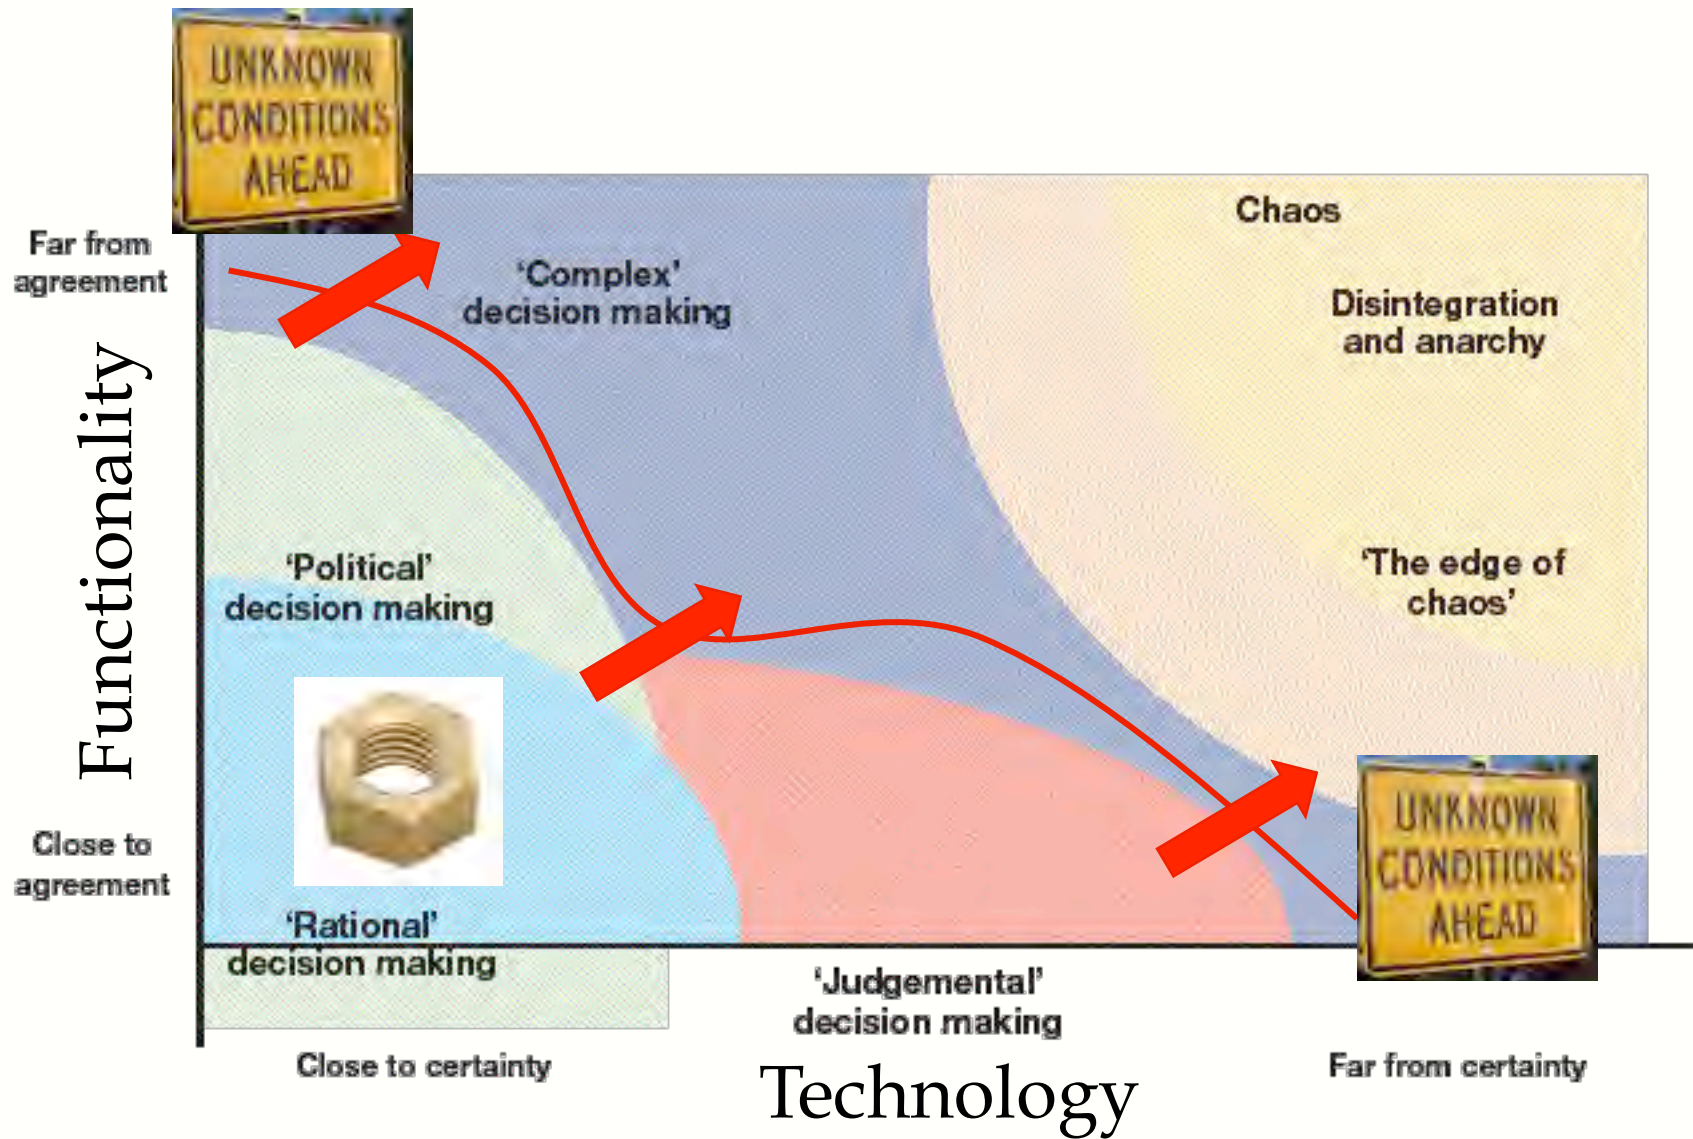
UNKNOWN CONDITIONS AHEAD

Far from agreement

'Complex' decision making

Chaos

Disintegration and anarchy

Functionality

'Political' decision making

'The edge of chaos'

Close to agreement

'Rational' decision making

UNKNOWN CONDITIONS AHEAD

'Judgemental' decision making

Close to certainty

Technology

Far from certainty